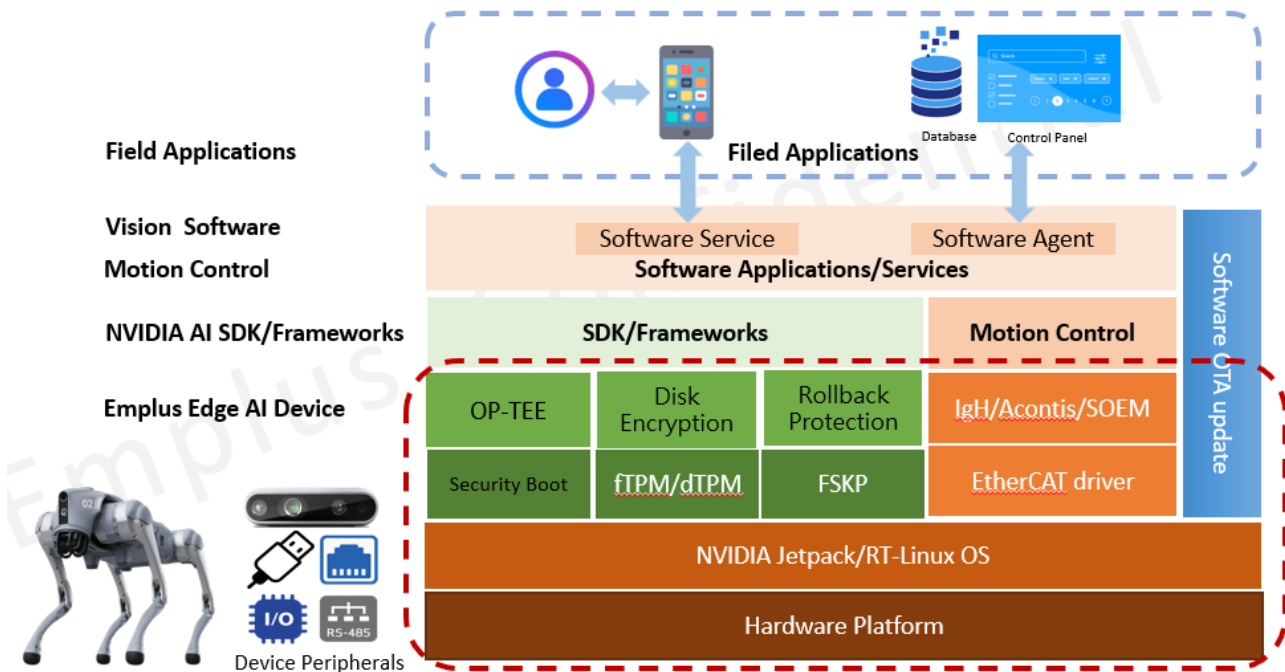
Field Applications

Vision Software

Motion Control

NVIDIA AI SDK/Frameworks

Emplus Edge AI Device

Database

Control Panel

Filed Applications

Software Service

Software Agent

Software Applications/Services

SDK/Frameworks

Motion Control

Software OTA update

OP-TEE

Disk Encryption

Rollback Protection

IgH/Acontis/SOEM

Security Boot

fTPM/dTPM

FSKP

EtherCAT driver

NVIDIA Jetpack/RT-Linux OS

Hardware Platform

I/O

RS-485

Device Peripherals

Emplus Confidential